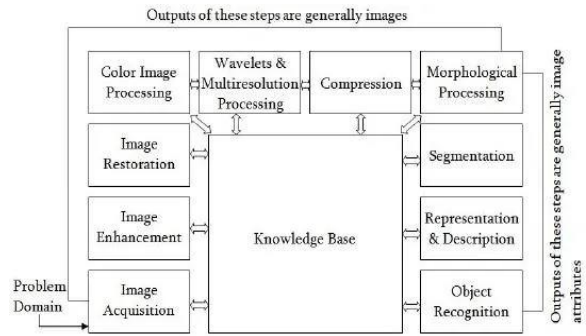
Outputs of these steps are generally images

Color Image Processing

Wavelets & Multiresolution Processing

Compression

Morphological Processing

Image Restoration

Segmentation

Image Enhancement

Knowledge Base

Representation & Description

Problem Domain

Image Acquisition

Object Recognition

Outputs of these steps are generally image attributes